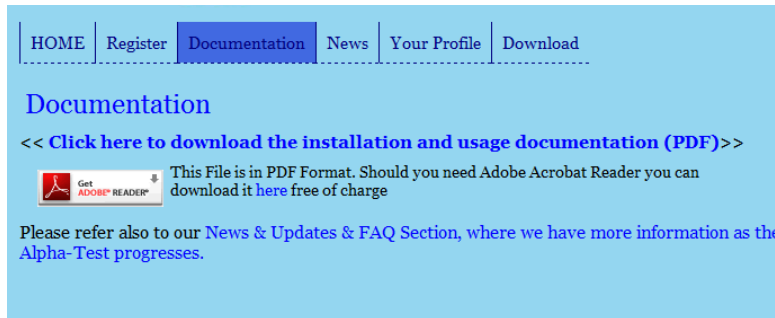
HOME | Register | Documentation | News | Your Profile | Download

Documentation

<< Click here to download the installation and usage documentation (PDF)>>

Get ADOBE® READER®

This File is in PDF Format. Should you need Adobe Acrobat Reader you can download it here free of charge

Please refer also to our News & Updates & FAQ Section, where we have more information as the Alpha-Test progresses.